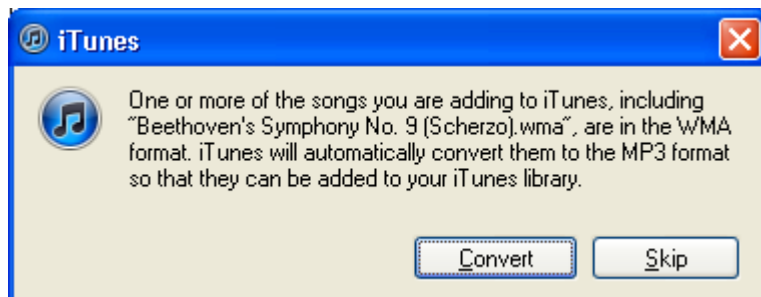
iTunes

One or more of the songs you are adding to iTunes, including "Beethoven's Symphony No. 9 (Scherzo).wma", are in the WMA format. iTunes will automatically convert them to the MP3 format so that they can be added to your iTunes library.

Convert

Skip